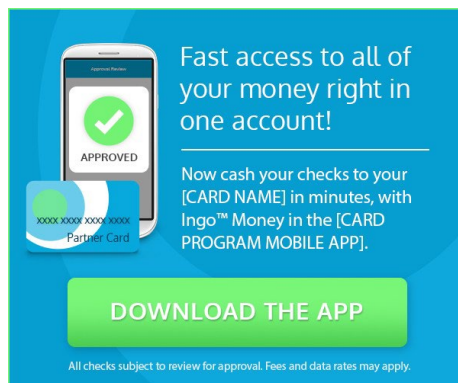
Approval Review

APPROVED

XXXX XXXX XXXX XXXX
Partner Card

Fast access to all of your money right in one account!

Now cash your checks to your [CARD NAME] in minutes, with Ingo™ Money in the [CARD PROGRAM MOBILE APP].

DOWNLOAD THE APP

All checks subject to review for approval. Fees and data rates may apply.